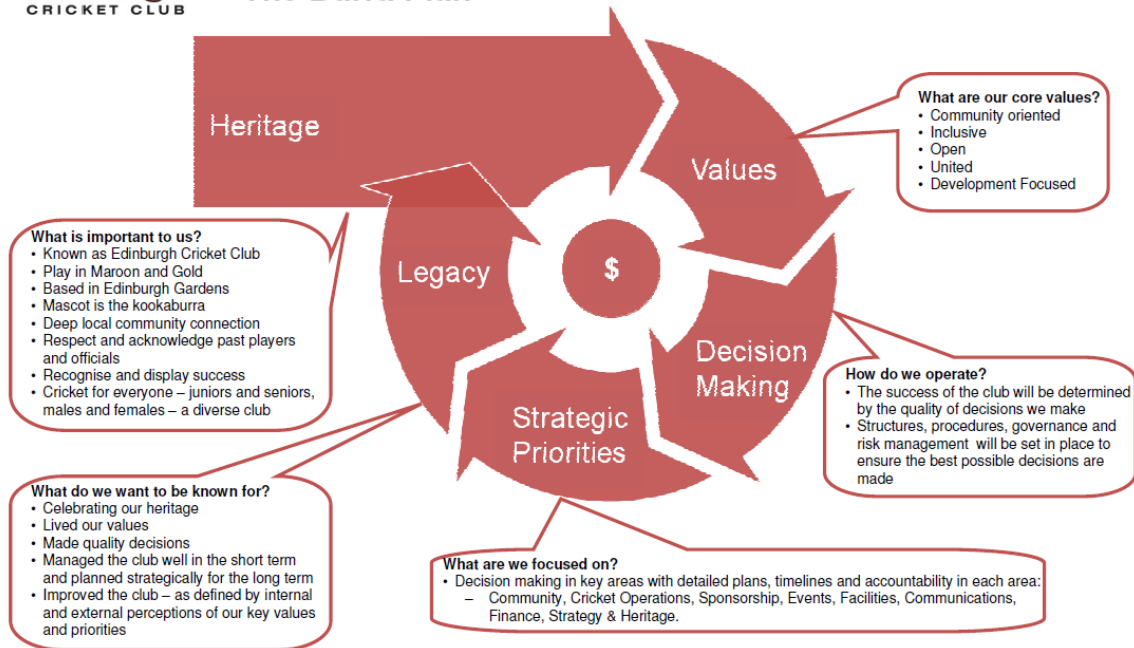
CRICKET CLUB

Heritage

Values

Legacy

$

Decision Making

Strategic Priorities

What are our core values?
• Community oriented
• Inclusive
• Open
• United
• Development Focused

What is important to us?
• Known as Edinburgh Cricket Club
• Play in Maroon and Gold
• Based in Edinburgh Gardens
• Mascot is the kookaburra
• Deep local community connection
• Respect and acknowledge past players and officials
• Recognise and display success
• Cricket for everyone – juniors and seniors, males and females – a diverse club

How do we operate?
• The success of the club will be determined by the quality of decisions we make
• Structures, procedures, governance and risk management will be set in place to ensure the best possible decisions are made

What do we want to be known for?
• Celebrating our heritage
• Lived our values
• Made quality decisions
• Managed the club well in the short term and planned strategically for the long term
• Improved the club – as defined by internal and external perceptions of our key values and priorities

What are we focused on?
• Decision making in key areas with detailed plans, timelines and accountability in each area:
– Community, Cricket Operations, Sponsorship, Events, Facilities, Communications, Finance, Strategy & Heritage.